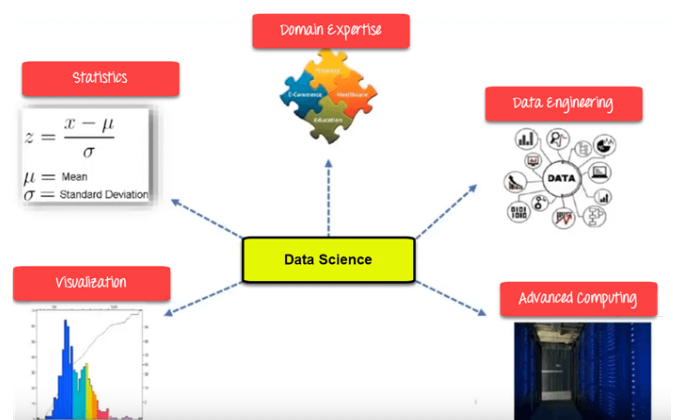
Domain Expertise

Statistics

$z = \frac{x - \mu}{\sigma}$

$\mu =$ Mean
$\sigma =$ Standard Deviation

E-Commerce
Healthcare
Education
Finance

Data Engineering

DATA

BIG DATA

Data Science

Visualization

Advanced Computing